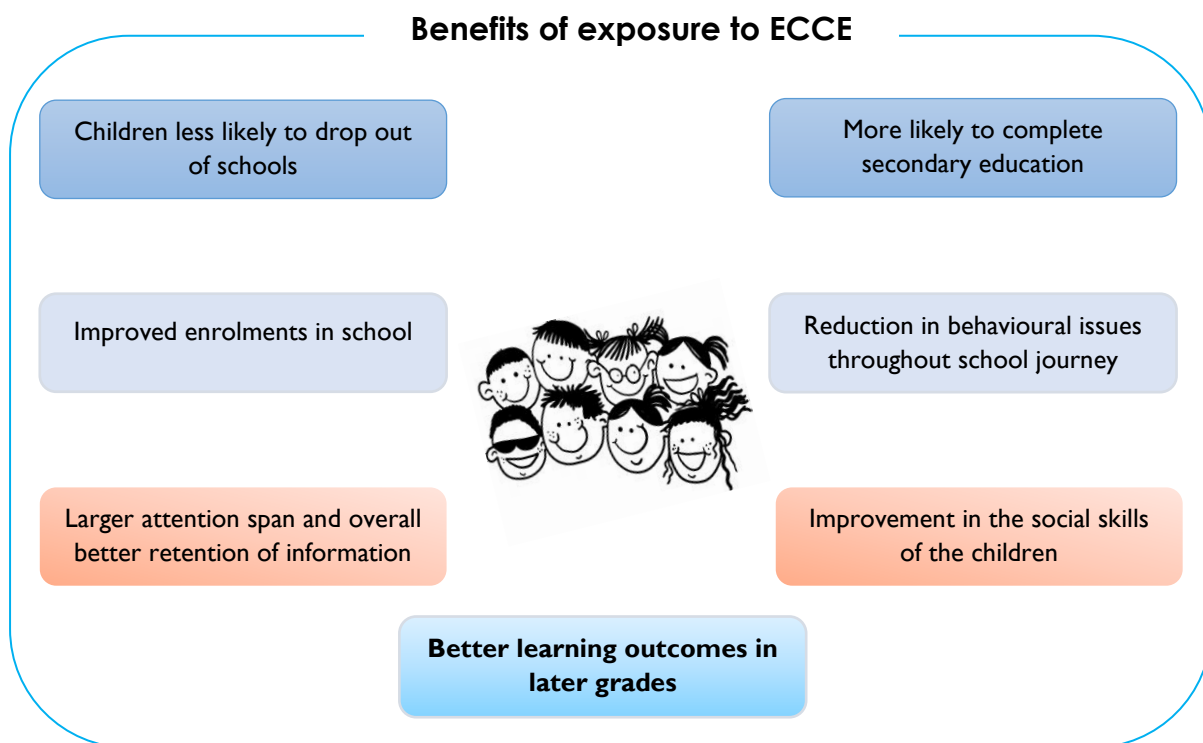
Benefits of exposure to ECCE

Children less likely to drop out of schools

More likely to complete secondary education

Improved enrolments in school

Reduction in behavioural issues throughout school journey

Larger attention span and overall better retention of information

Improvement in the social skills of the children

Better learning outcomes in later grades